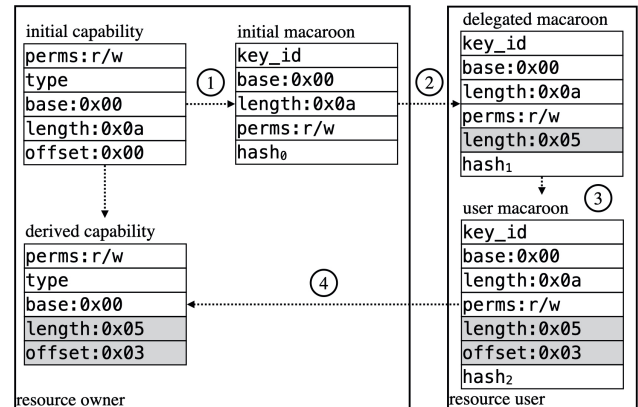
initial capability

| perms:r/w |
|---|
| type |
| base:0x00 |
| length:0x0a |
| offset:0x00 |

1

initial macaroon

| key_id |
|---|
| base:0x00 |
| length:0x0a |
| perms:r/w |
| hash$_0$ |

2

delegated macaroon

| key_id |
|---|
| base:0x00 |
| length:0x0a |
| perms:r/w |
| length:0x05 |
| hash$_1$ |

3

user macaroon

| key_id |
|---|
| base:0x00 |
| length:0x0a |
| perms:r/w |
| length:0x05 |
| offset:0x03 |
| hash$_2$ |

4

derived capability

| perms:r/w |
|---|
| type |
| base:0x00 |
| length:0x05 |
| offset:0x03 |

resource owner

resource user